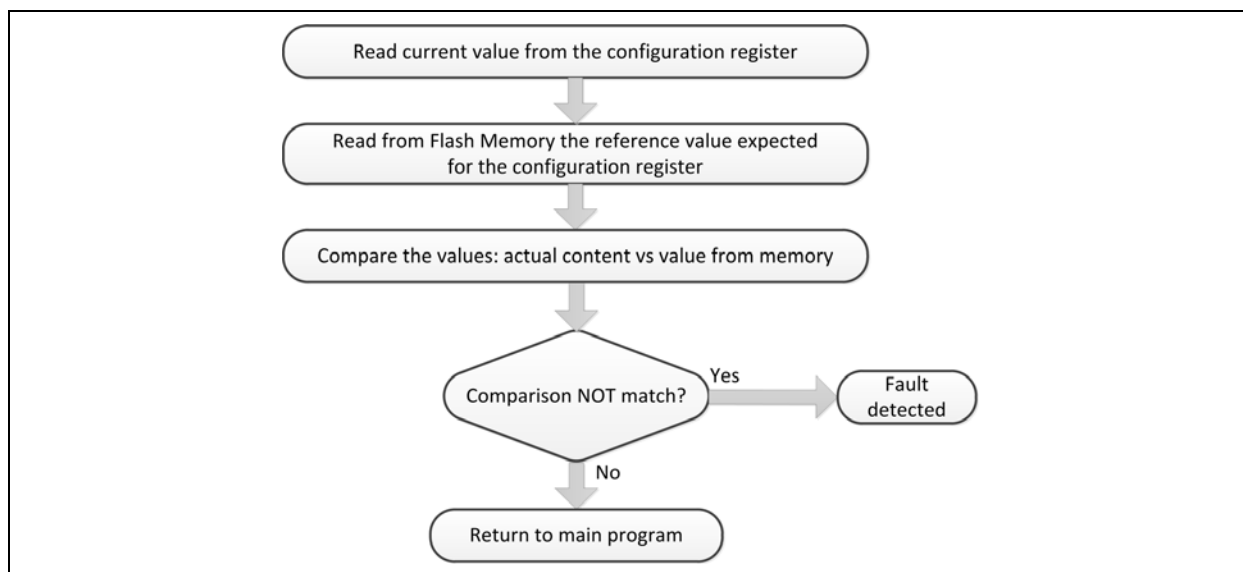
Read current value from the configuration register

Read from Flash Memory the reference value expected for the configuration register

Compare the values: actual content vs value from memory

Comparison NOT match?

Yes

Fault detected

No

Return to main program